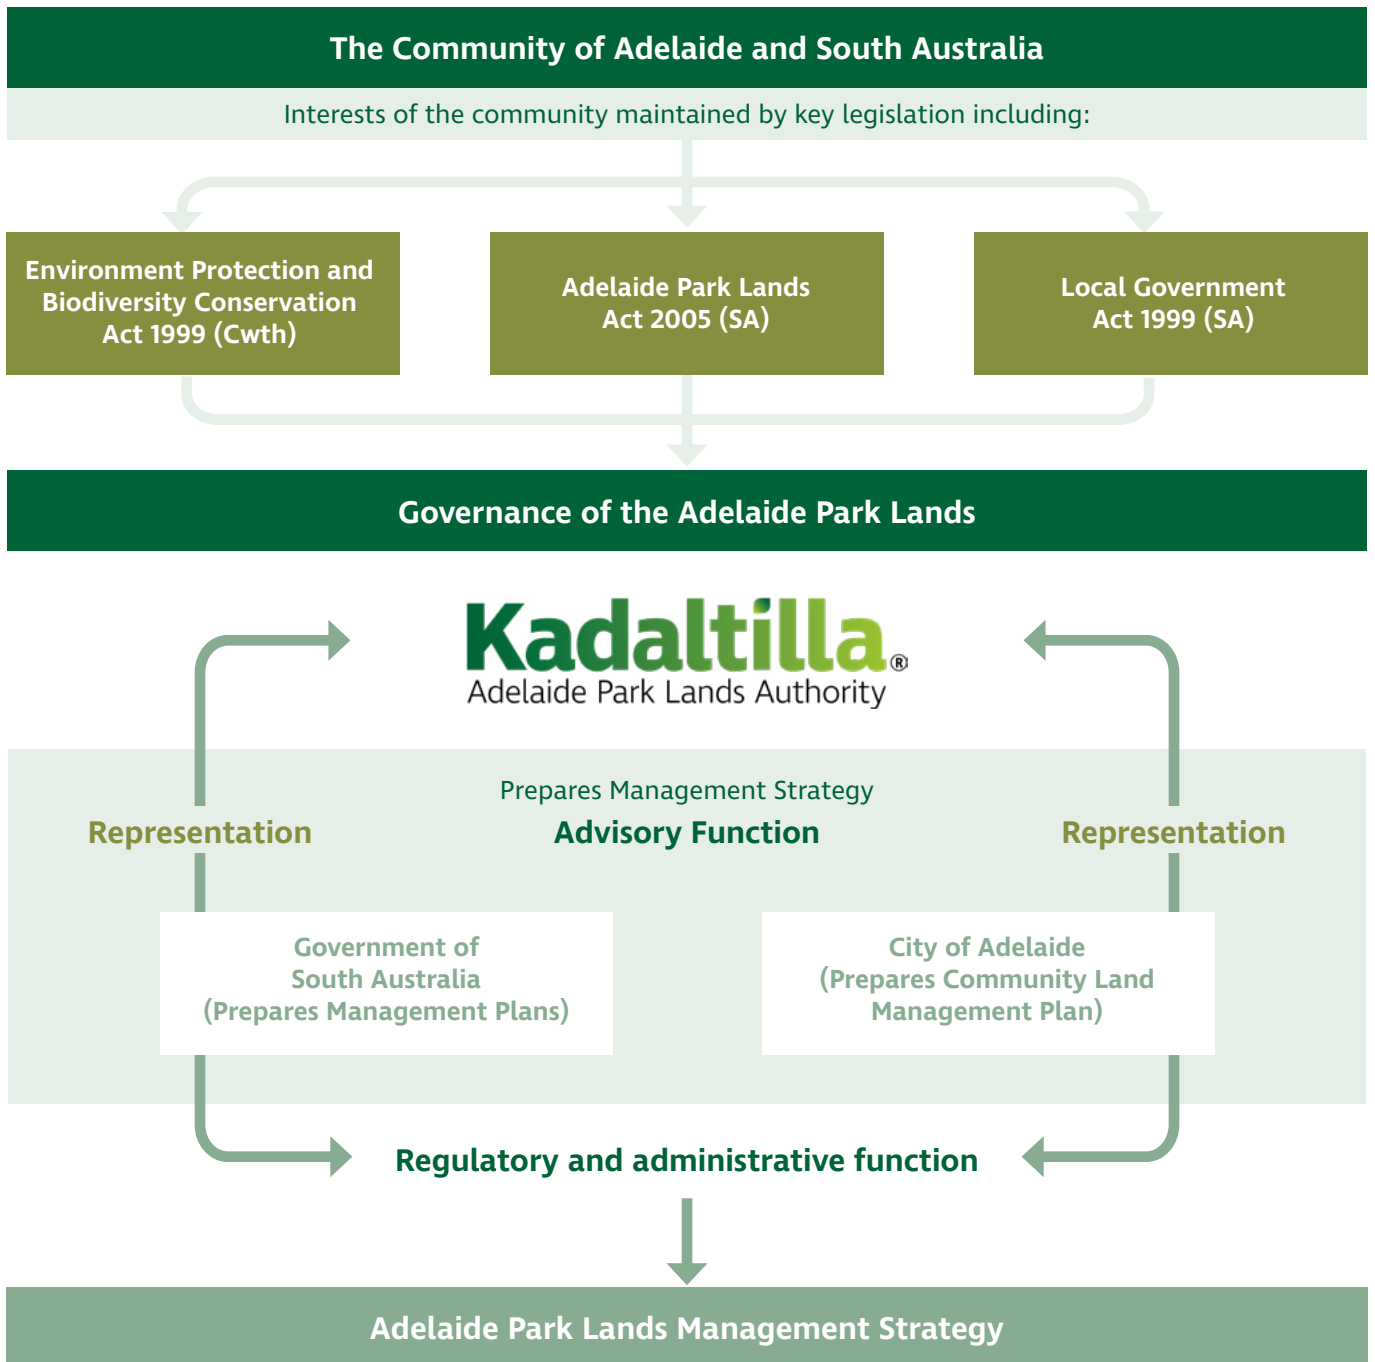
The Community of Adelaide and South Australia

Interests of the community maintained by key legislation including:

Environment Protection and Biodiversity Conservation Act 1999 (Cwth)

Adelaide Park Lands Act 2005 (SA)

Local Government Act 1999 (SA)

Governance of the Adelaide Park Lands

Kadaltilla®
Adelaide Park Lands Authority

Prepares Management Strategy
Advisory Function

Representation

Representation

Government of South Australia (Prepares Management Plans)

City of Adelaide (Prepares Community Land Management Plan)

Regulatory and administrative function

Adelaide Park Lands Management Strategy